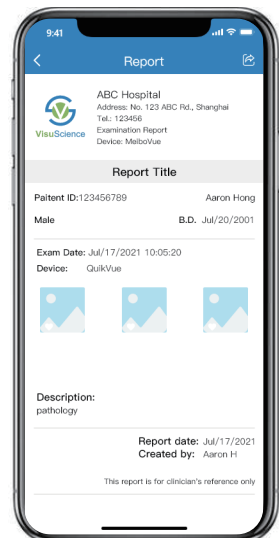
9:41

Report

VisuScience

ABC Hospital
Address: No. 123 ABC Rd., Shanghai
Tel.: 123456
Examination Report
Device: MelboVue

Report Title

Paitent ID:123456789 Aaron Hong

Male B.D. Jul/20/2001

Exam Date: Jul/17/2021 10:05:20
Device: QuikVue

Description:
pathology

Report date: Jul/17/2021
Created by: Aaron H

This report is for clinician's reference only